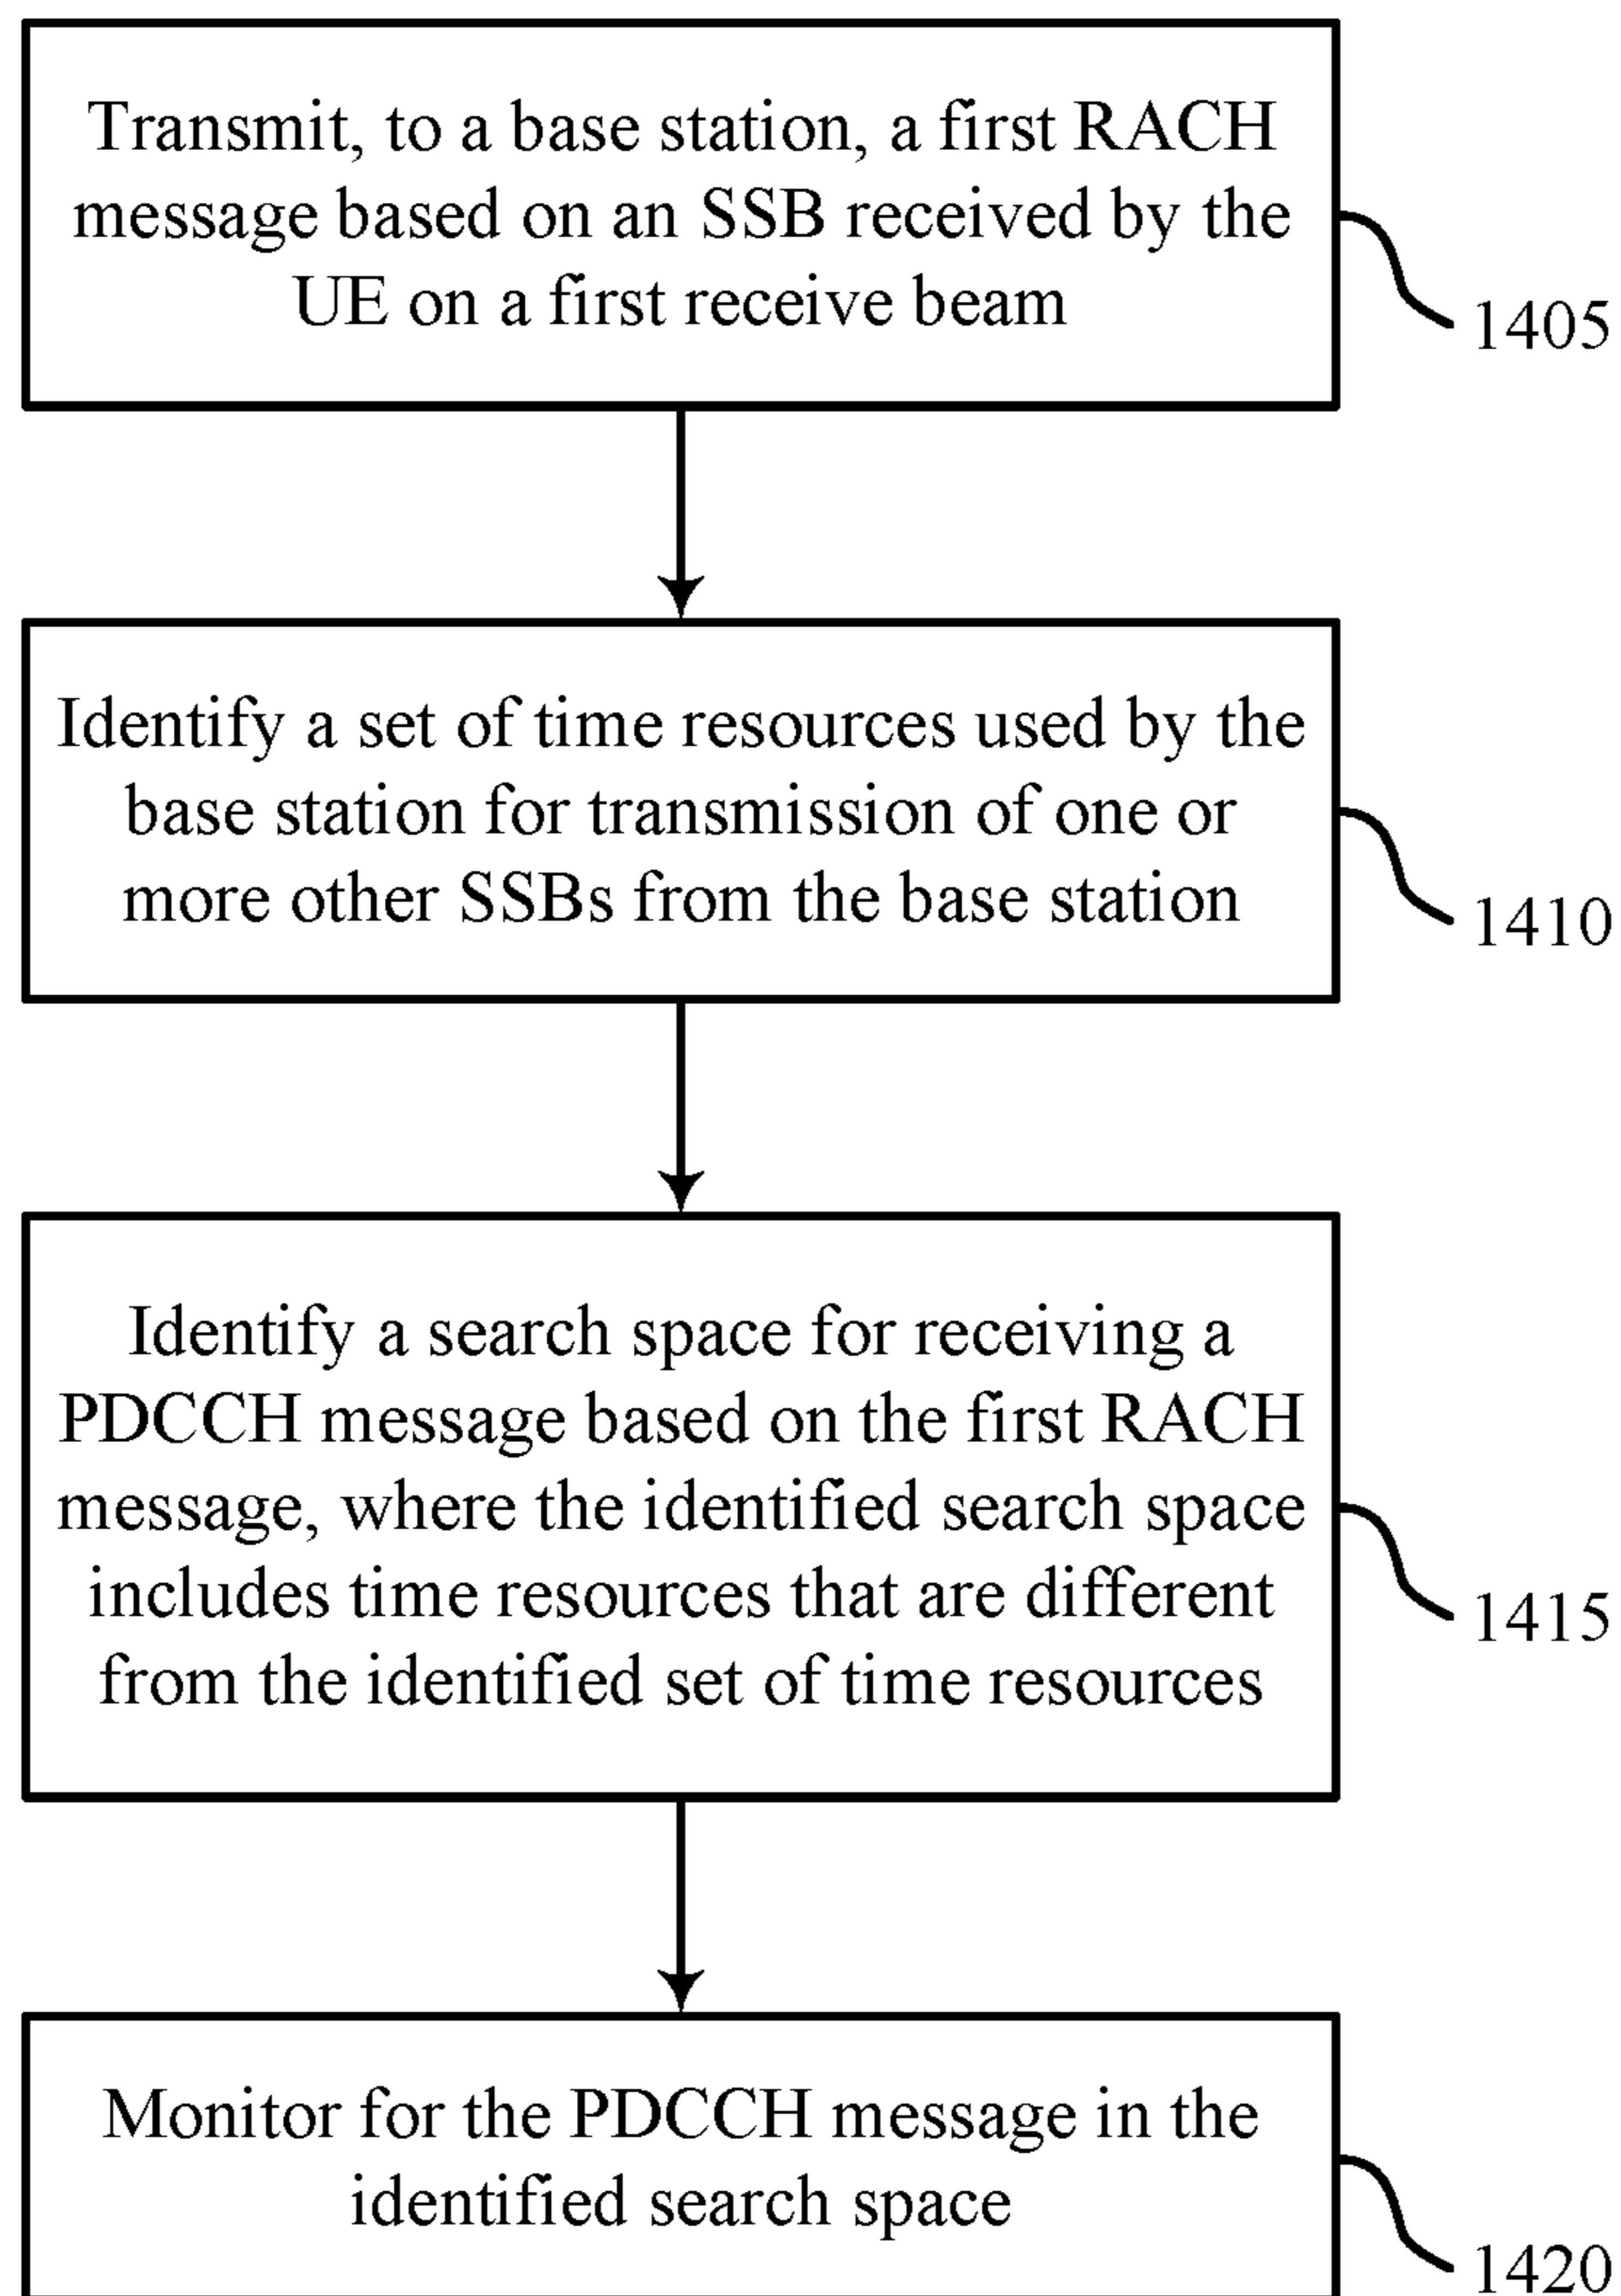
Transmit, to a base station, a first RACH message based on an SSB received by the UE on a first receive beam

1405

Identify a set of time resources used by the base station for transmission of one or more other SSBs from the base station

1410

Identify a search space for receiving a PDCCH message based on the first RACH message, where the identified search space includes time resources that are different from the identified set of time resources

1415

Monitor for the PDCCH message in the identified search space

1420